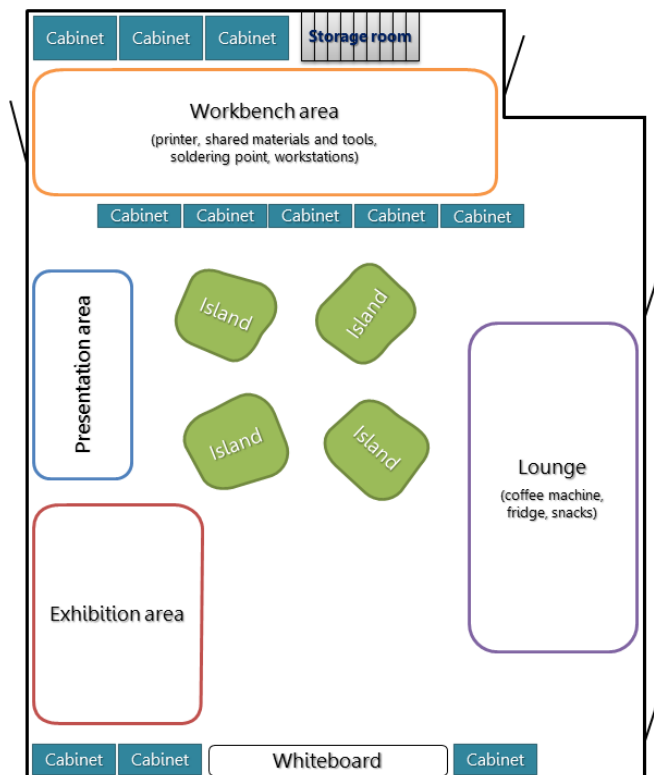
Cabinet Cabinet Cabinet Storage room

Workbench area
(printer, shared materials and tools, soldering point, workstations)

Cabinet Cabinet Cabinet Cabinet Cabinet

Presentation area

Island Island

Island Island

Lounge
(coffee machine, fridge, snacks)

Exhibition area

Cabinet Cabinet Whiteboard Cabinet